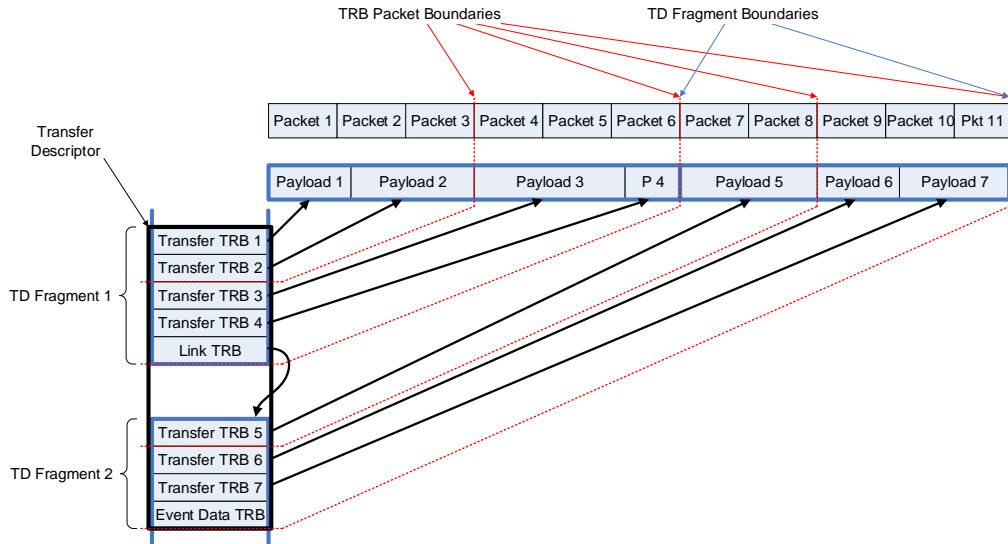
TRB Packet Boundaries

TD Fragment Boundaries

| Packet 1 | Packet 2 | Packet 3 | Packet 4 | Packet 5 | Packet 6 | Packet 7 | Packet 8 | Packet 9 | Packet 10 | Pkt 11 |
|---|---|---|---|---|---|---|---|---|---|---|

| Payload 1 | Payload 2 | Payload 3 | P 4 | Payload 5 | Payload 6 | Payload 7 |
|---|---|---|---|---|---|---|

Transfer Descriptor

TD Fragment 1

Transfer TRB 1
Transfer TRB 2
Transfer TRB 3
Transfer TRB 4
Link TRB

TD Fragment 2

Transfer TRB 5
Transfer TRB 6
Transfer TRB 7
Event Data TRB